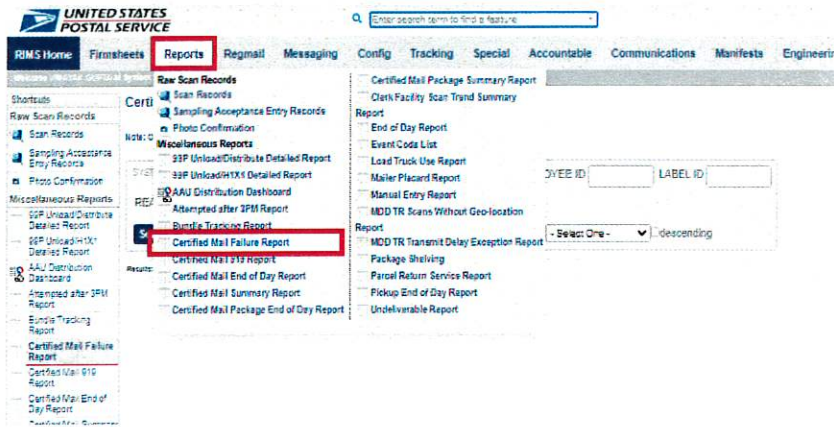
UNITED STATES POSTAL SERVICE

Enter search term to find a feature

RIMS Home Firmsheets Reports Regmail Messaging Config Tracking Special Accountable Communications Manifests Engineering

Welcome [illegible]

Shortcuts
Raw Scan Records
Scan Records
Sampling Acceptance Entry Records
Photo Confirmation
Miscellaneous Reports
93P Unload/Distribute Detailed Report
93P Unload/H1X1 Detailed Report
AAU Distribution Dashboard
Attempted after 3PM Report
Bundle Tracking Report
Certified Mail Failure Report
Certified Mail 919 Report
Certified Mail End of Day Report
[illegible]

Certi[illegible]

Note: C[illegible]

SYS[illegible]

REA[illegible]

S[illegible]

Results:

Raw Scan Records
Scan Records
Sampling Acceptance Entry Records
Photo Confirmation
Miscellaneous Reports
93P Unload/Distribute Detailed Report
93P Unload/H1X1 Detailed Report
AAU Distribution Dashboard
Attempted after 3PM Report
Bundle Tracking Report
Certified Mail Failure Report
Certified Mail 919 Report
Certified Mail End of Day Report
Certified Mail Summary Report
Certified Mail Package End of Day Report

Certified Mail Package Summary Report
Clerk Facility Scan Trend Summary Report
End of Day Report
Event Code List
Load Truck Use Report
Mailer Placard Report
Manual Entry Report
MDD TR Scans Without Geo-location Report
MDD TR Transmit Delay Exception Report
Package Shelving
Parcel Return Service Report
Pickup End of Day Report
Undeliverable Report

OYEE ID
LABEL ID

- Select One -
descending